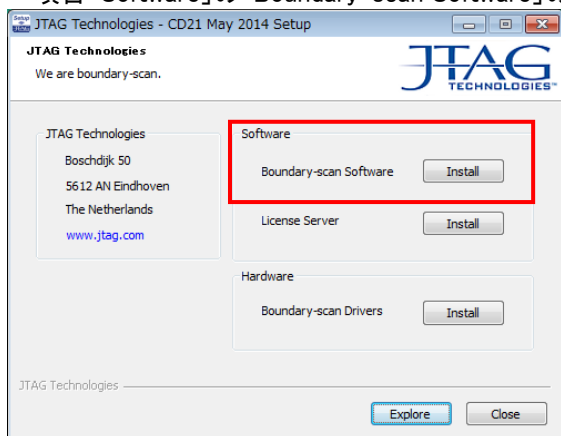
JTAG Technologies - CD21 May 2014 Setup

JTAG Technologies
We are boundary-scan.

JTAG TECHNOLOGIES

JTAG Technologies
Boschdijk 50
5612 AN Eindhoven
The Netherlands
www.jtag.com

Software
Boundary-scan Software Install
License Server Install

Hardware
Boundary-scan Drivers Install

JTAG Technologies

Explore Close